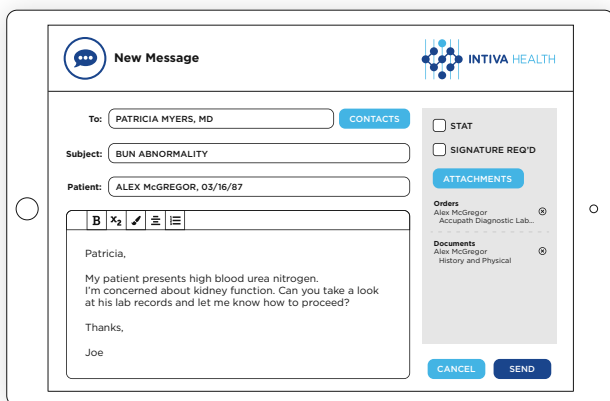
New Message

INTIVA HEALTH

To: PATRICIA MYERS, MD CONTACTS

Subject: BUN ABNORMALITY

Patient: ALEX McGREGOR, 03/16/87

B $X_2$

Patricia,

My patient presents high blood urea nitrogen. I'm concerned about kidney function. Can you take a look at his lab records and let me know how to proceed?

Thanks,

Joe

STAT

SIGNATURE REQ'D

ATTACHMENTS

Orders
Alex McGregor
Accupath Diagnostic Lab...

Documents
Alex McGregor
History and Physical

CANCEL SEND